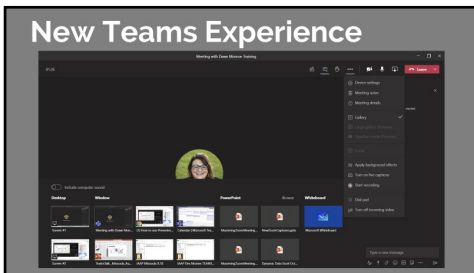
New Teams Experience

Meeting with Dean Monroe Training

Leave

Device settings
Meeting notes
Meeting details
Gallery
Apply background effects
Turn on live captions
Start recording
Dial pad
Turn off incoming video

Include computer sound

Desktop
Window
PowerPoint
Browse
Whiteboard

Screen #1
Screen #2
Microsoft Whiteboard

Type a new message